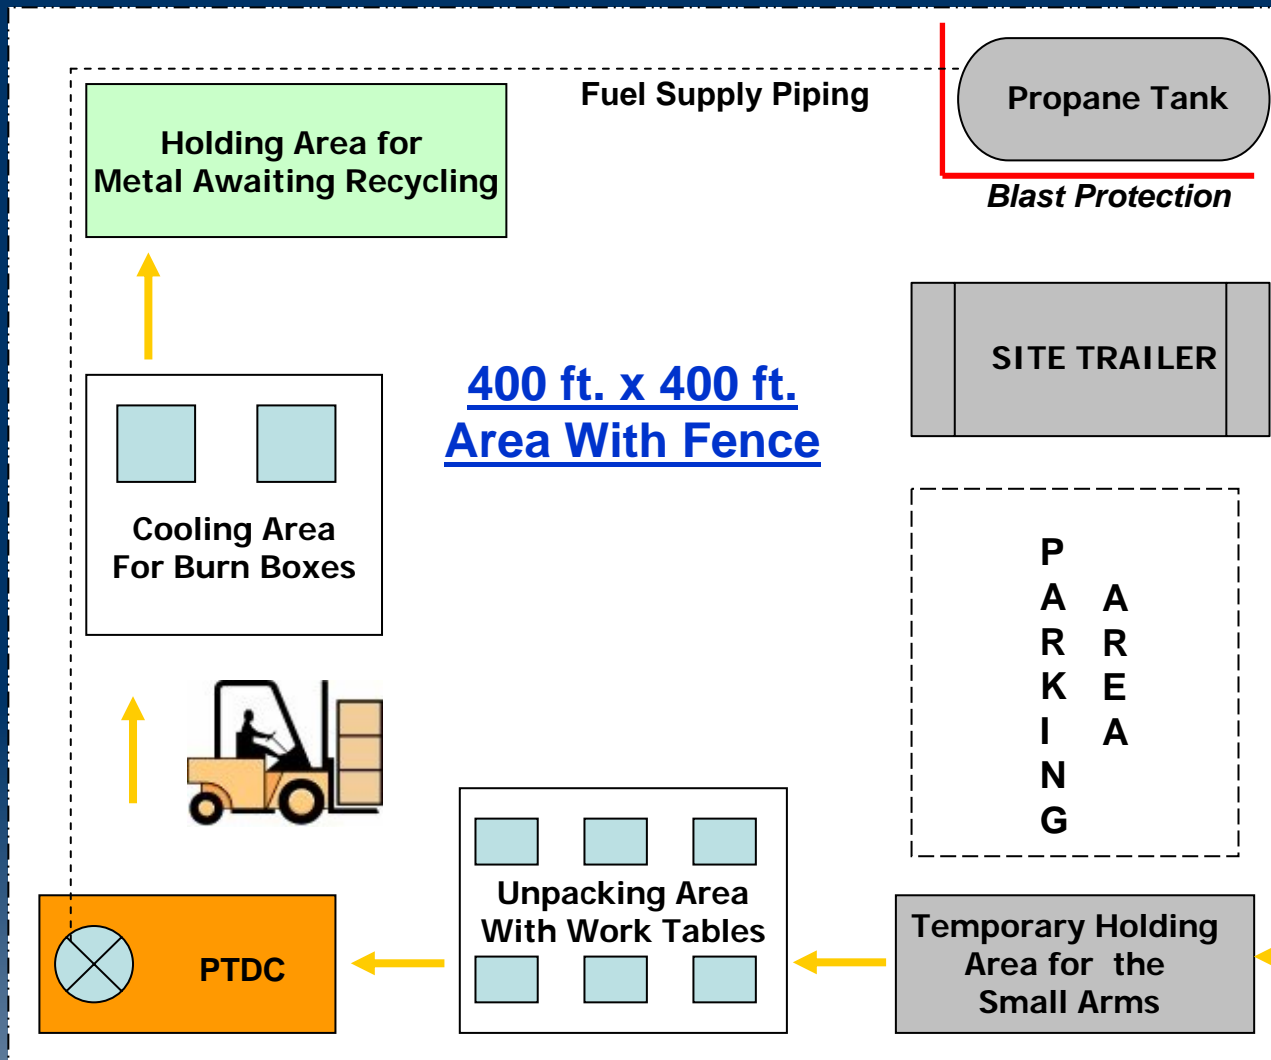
Fuel Supply Piping

Propane Tank

Blast Protection

Holding Area for Metal Awaiting Recycling

400 ft. x 400 ft. Area With Fence

SITE TRAILER

Cooling Area For Burn Boxes

PARKING AREA

Unpacking Area With Work Tables

PTDC

Temporary Holding Area for the Small Arms